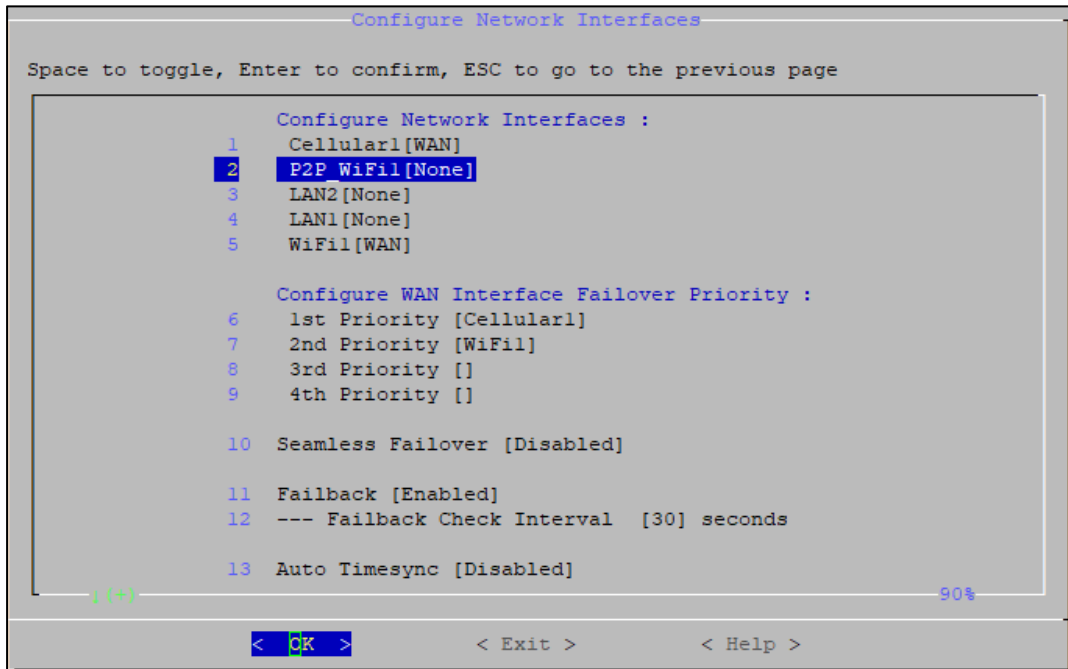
Configure Network Interfaces

Space to toggle, Enter to confirm, ESC to go to the previous page

Configure Network Interfaces :
1 Cellular1[WAN]
2 P2P_WiFi1[None]
3 LAN2[None]
4 LAN1[None]
5 WiFi1[WAN]

Configure WAN Interface Failover Priority :
6 1st Priority [Cellular1]
7 2nd Priority [WiFi1]
8 3rd Priority []
9 4th Priority []

10 Seamless Failover [Disabled]

11 Failback [Enabled]
12 --- Failback Check Interval [30] seconds

13 Auto Timesync [Disabled]

↓(+) 90%

< OK > < Exit > < Help >